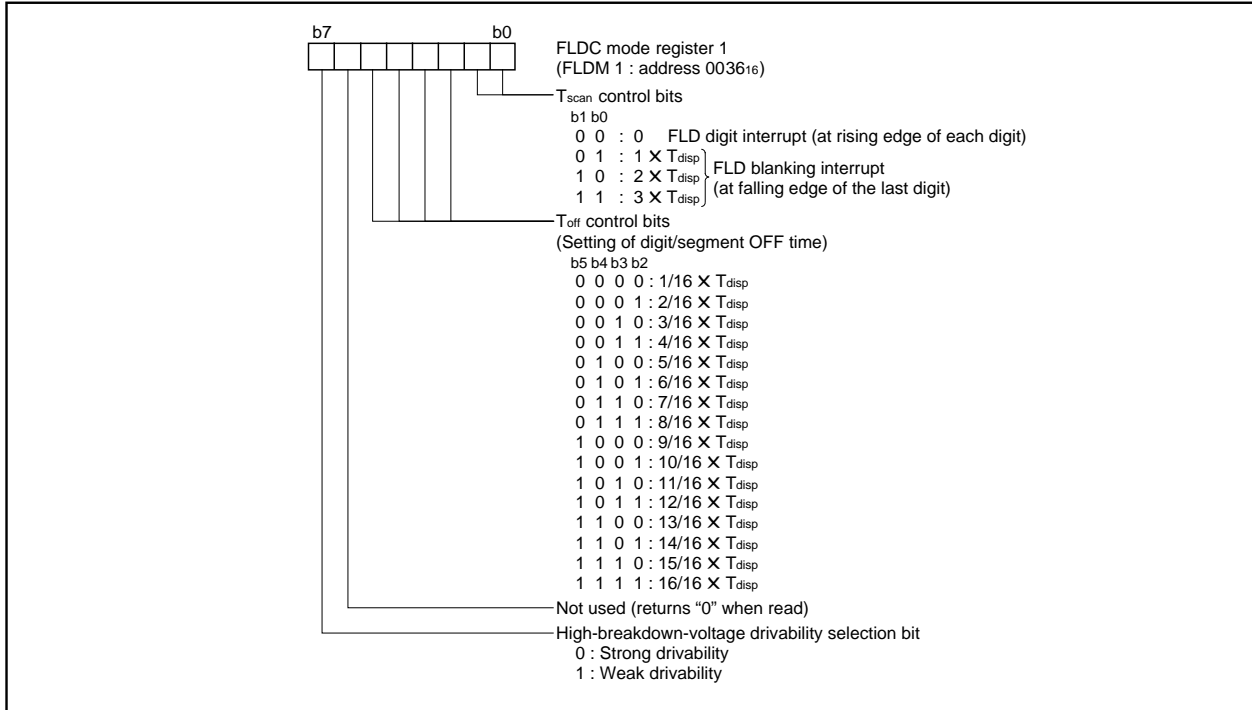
b7 b0

FLDC mode register 1
(FLDM 1 : address $0036_{16}$)

$T_{scan}$ control bits
b1 b0
0 0 : 0 FLD digit interrupt (at rising edge of each digit)
0 1 : 1 × $T_{disp}$
1 0 : 2 × $T_{disp}$
1 1 : 3 × $T_{disp}$
FLD blanking interrupt
(at falling edge of the last digit)

$T_{off}$ control bits
(Setting of digit/segment OFF time)
b5 b4 b3 b2
0 0 0 0 : 1/16 × $T_{disp}$
0 0 0 1 : 2/16 × $T_{disp}$
0 0 1 0 : 3/16 × $T_{disp}$
0 0 1 1 : 4/16 × $T_{disp}$
0 1 0 0 : 5/16 × $T_{disp}$
0 1 0 1 : 6/16 × $T_{disp}$
0 1 1 0 : 7/16 × $T_{disp}$
0 1 1 1 : 8/16 × $T_{disp}$
1 0 0 0 : 9/16 × $T_{disp}$
1 0 0 1 : 10/16 × $T_{disp}$
1 0 1 0 : 11/16 × $T_{disp}$
1 0 1 1 : 12/16 × $T_{disp}$
1 1 0 0 : 13/16 × $T_{disp}$
1 1 0 1 : 14/16 × $T_{disp}$
1 1 1 0 : 15/16 × $T_{disp}$
1 1 1 1 : 16/16 × $T_{disp}$

Not used (returns "0" when read)

High-breakdown-voltage drivability selection bit
0 : Strong drivability
1 : Weak drivability